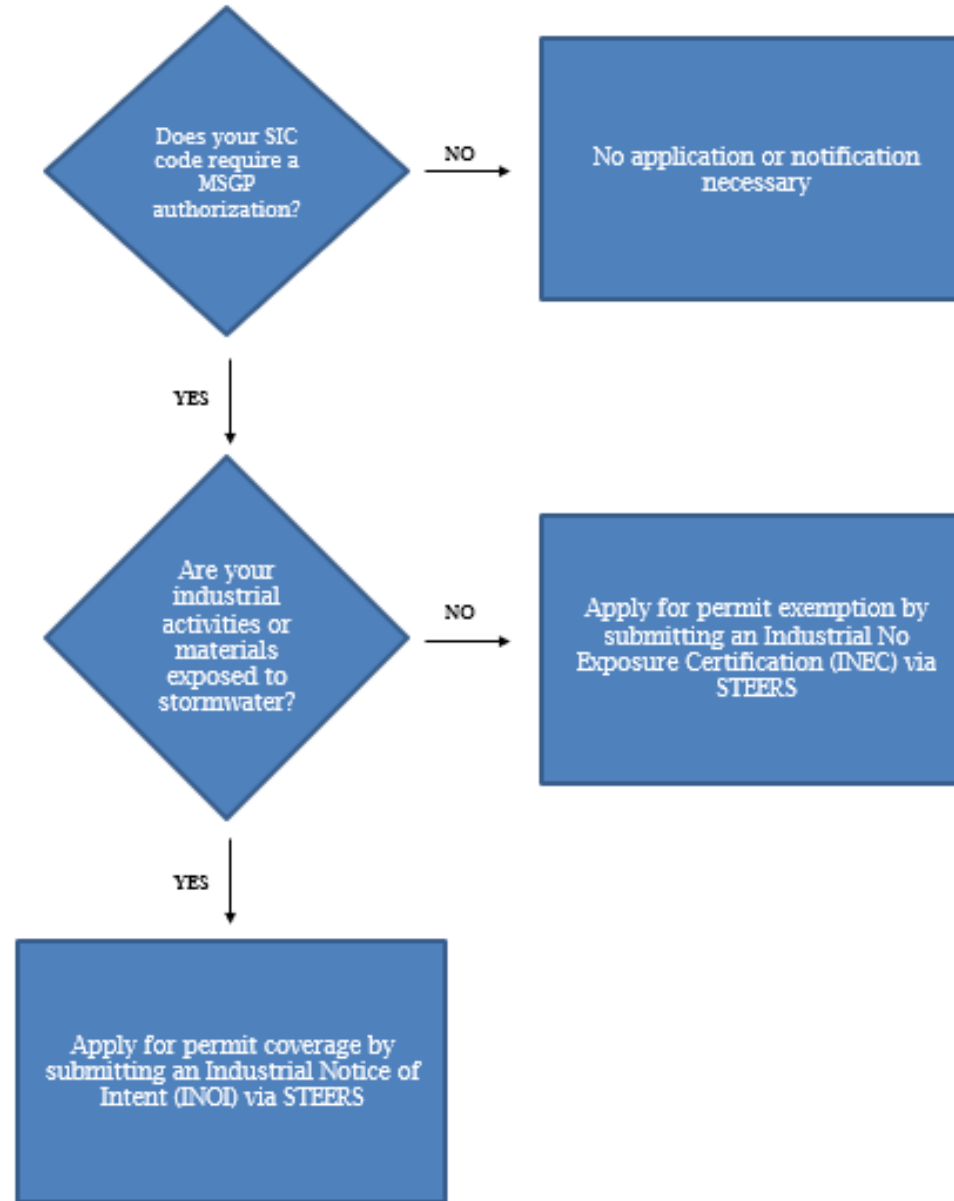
Does your SIC code require a MSGP authorization?

NO

No application or notification necessary

YES

Are your industrial activities or materials exposed to stormwater?

NO

Apply for permit exemption by submitting an Industrial No Exposure Certification (INEC) via STEERS

YES

Apply for permit coverage by submitting an Industrial Notice of Intent (INOI) via STEERS